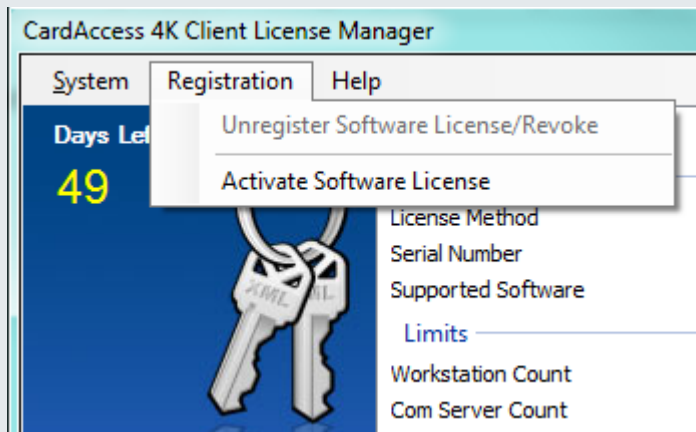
CardAccess 4K Client License Manager

System Registration Help

Days Lef

49

Unregister Software License/Revoke

Activate Software License

XML XML

License Method

Serial Number

Supported Software

Limits

Workstation Count

Com Server Count